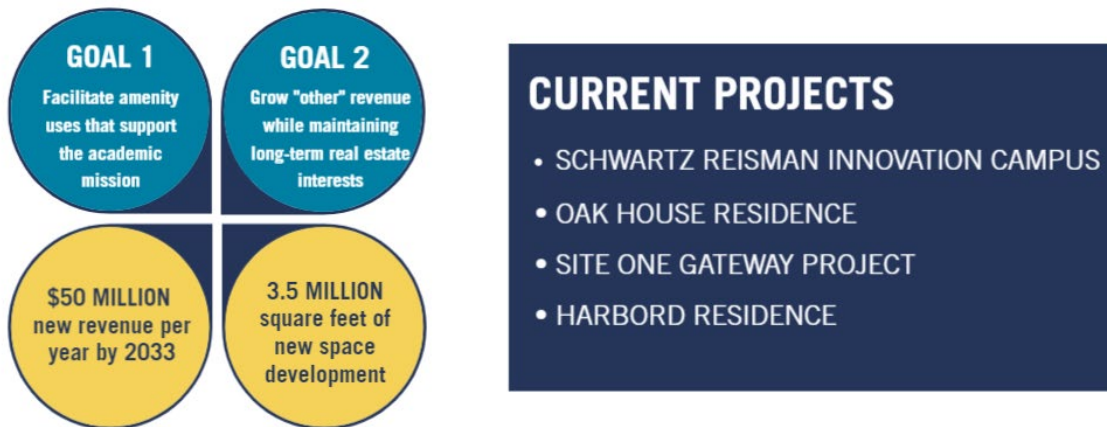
GOAL 1
Facilitate amenity uses that support the academic mission

GOAL 2
Grow "other" revenue while maintaining long-term real estate interests

$50 MILLION
new revenue per year by 2033

3.5 MILLION
square feet of new space development

CURRENT PROJECTS
• SCHWARTZ REISMAN INNOVATION CAMPUS
• OAK HOUSE RESIDENCE
• SITE ONE GATEWAY PROJECT
• HARBORD RESIDENCE